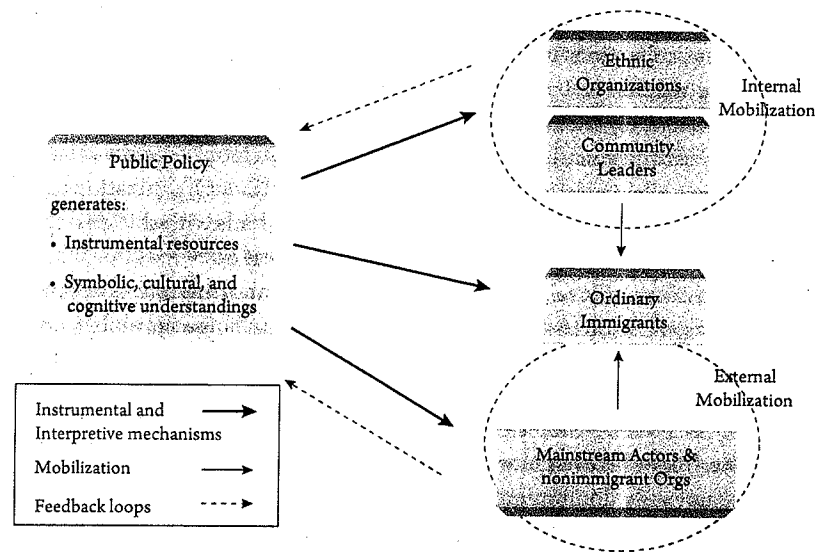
Ethnic Organizations

Community Leaders

Internal Mobilization

Public Policy

generates:

• Instrumental resources

• Symbolic, cultural, and cognitive understandings

Ordinary Immigrants

External Mobilization

Mainstream Actors & nonimmigrant Orgs

Instrumental and Interpretive mechanisms

Mobilization

Feedback loops